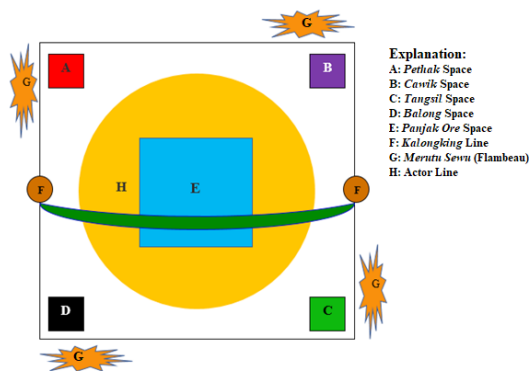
G

G

A

B

H

E

F

F

G

D

C

G

Explanation:
A: *Pethak* Space
B: *Cawik* Space
C: *Tangsil* Space
D: *Balong* Space
E: *Panjak Ore* Space
F: *Kalongking* Line
G: *Merutu Sewu* (Flambeau)
H: Actor Line